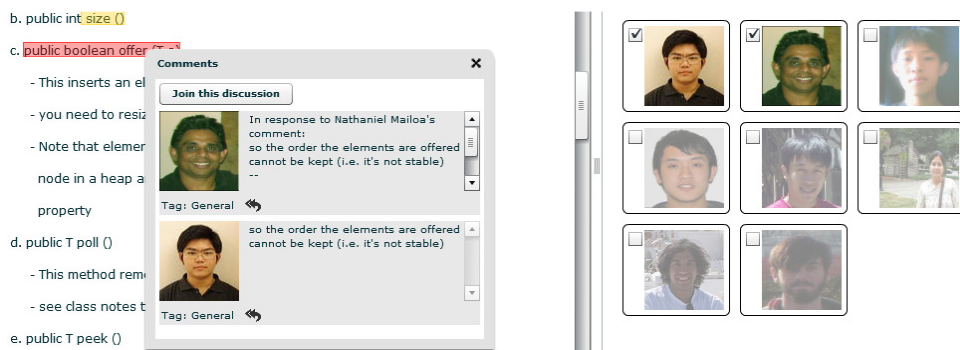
b. public int size ()

c. public boolean offer (T e)

- This inserts an el

- you need to resiz

- Note that elemen

node in a heap a

property

d. public T poll ()

- This method rem

- see class notes t

e. public T peek ()

Comments ✕

Join this discussion

In response to Nathaniel Mailoa's comment:
so the order the elements are offered cannot be kept (i.e. it's not stable)
--

Tag: General

so the order the elements are offered cannot be kept (i.e. it's not stable)

Tag: General